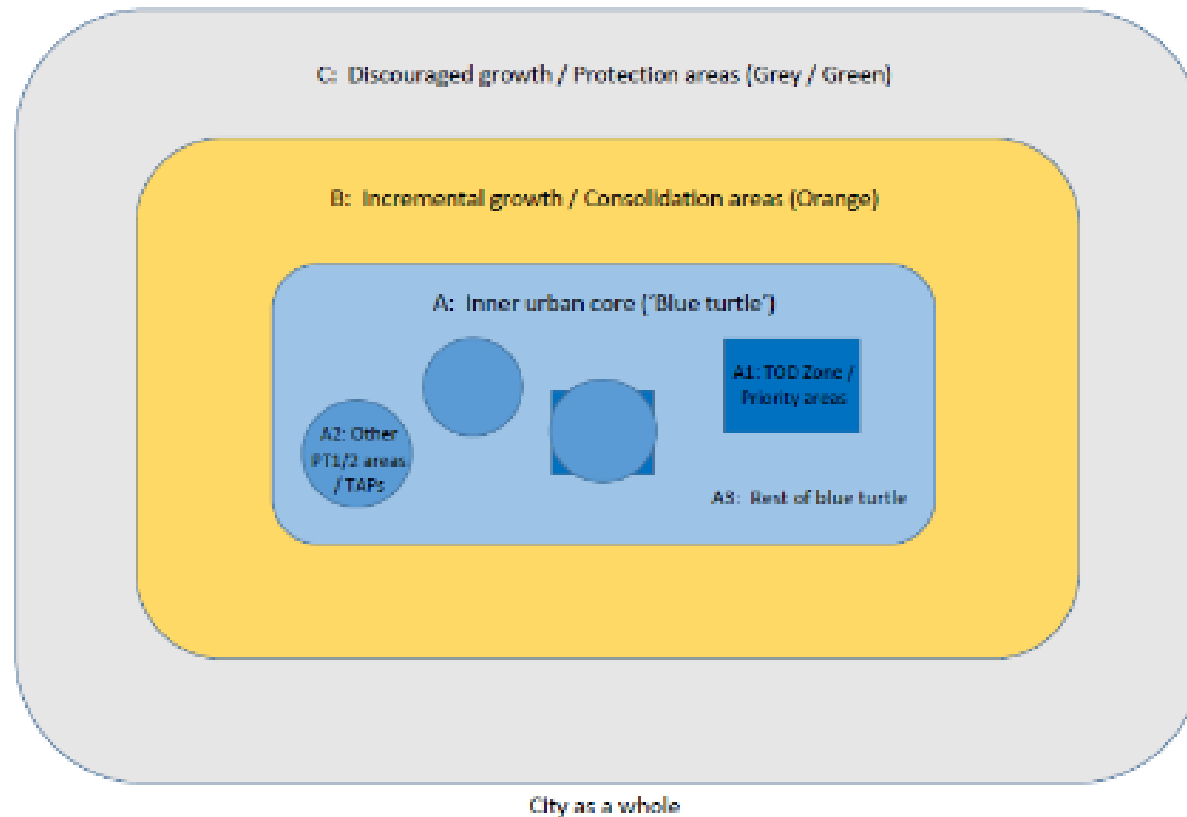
C: Discouraged growth / Protection areas (Grey / Green)

B: Incremental growth / Consolidation areas (Orange)

A: Inner urban core ('Blue turtle')

A1: TOD Zone / Priority areas

A2: Other PT1/2 areas / TAPs

A3: Rest of blue turtle

City as a whole